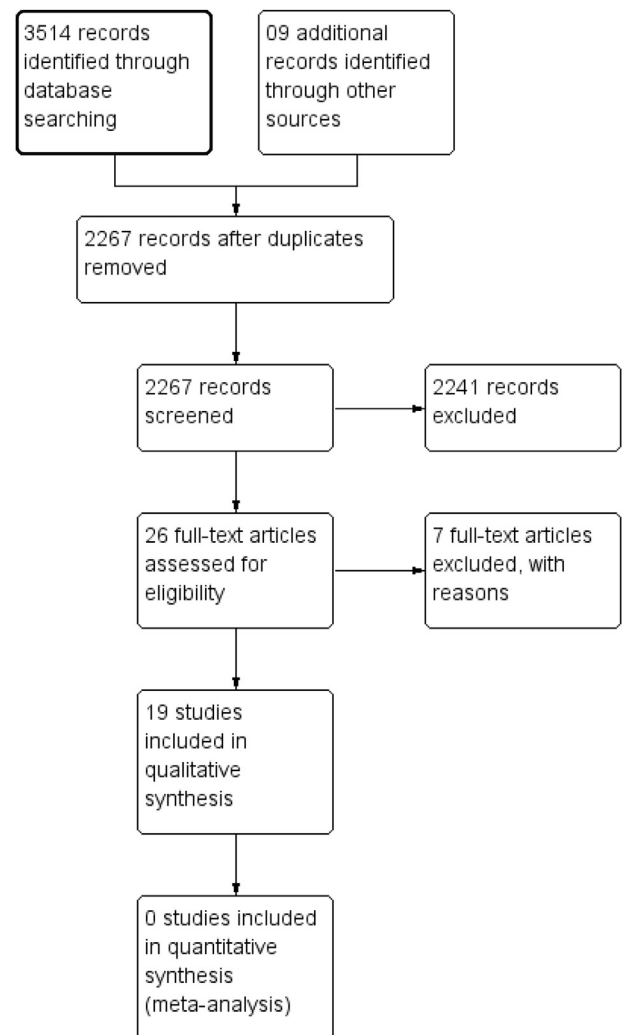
3514 records identified through database searching

09 additional records identified through other sources

2267 records after duplicates removed

2267 records screened

2241 records excluded

26 full-text articles assessed for eligibility

7 full-text articles excluded, with reasons

19 studies included in qualitative synthesis

0 studies included in quantitative synthesis (meta-analysis)